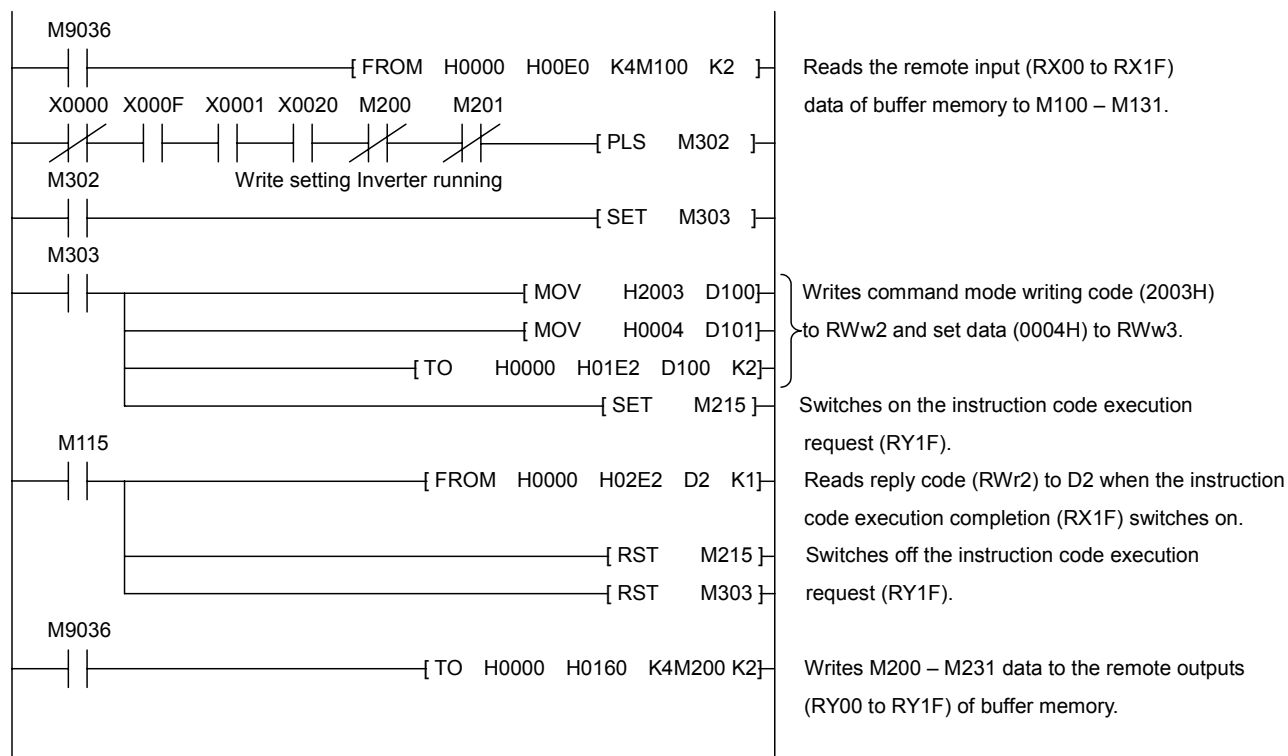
M9036

[ FROM H0000 H00E0 K4M100 K2 ]

Reads the remote input (RX00 to RX1F) data of buffer memory to M100 – M131.

X0000 X000F X0001 X0020 M200 M201

[ PLS M302 ]

M302

Write setting Inverter running

[ SET M303 ]

M303

[ MOV H2003 D100]

[ MOV H0004 D101]

[ TO H0000 H01E2 D100 K2]

Writes command mode writing code (2003H) to RWw2 and set data (0004H) to RWw3.

[ SET M215 ]

Switches on the instruction code execution request (RY1F).

M115

[ FROM H0000 H02E2 D2 K1]

Reads reply code (RWr2) to D2 when the instruction code execution completion (RX1F) switches on.

[ RST M215 ]

[ RST M303 ]

Switches off the instruction code execution request (RY1F).

M9036

[ TO H0000 H0160 K4M200 K2]

Writes M200 – M231 data to the remote outputs (RY00 to RY1F) of buffer memory.